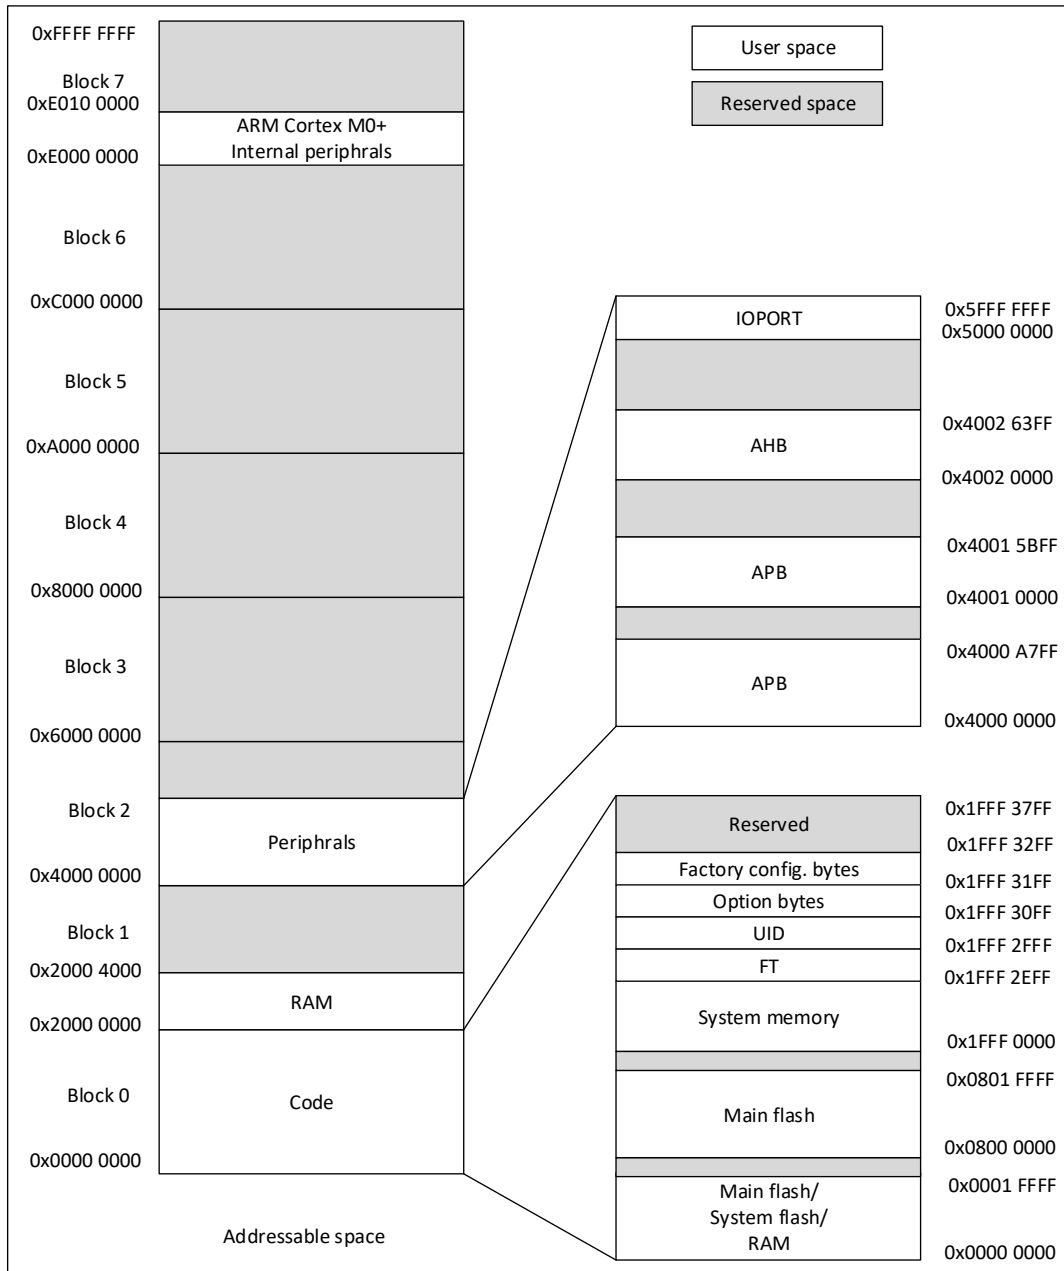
0xFFFF FFFF

Block 7

0xE010 0000

ARM Cortex M0+ Internal periphrals

0xE000 0000

Block 6

0xC000 0000

Block 5

0xA000 0000

Block 4

0x8000 0000

Block 3

0x6000 0000

Block 2

Periphrals

0x4000 0000

Block 1

0x2000 4000

RAM

0x2000 0000

Block 0

Code

0x0000 0000

Addressable space

User space

Reserved space

IOPORT

0x5FFF FFFF

0x5000 0000

0x4002 63FF

AHB

0x4002 0000

0x4001 5BFF

APB

0x4001 0000

0x4000 A7FF

APB

0x4000 0000

Reserved

0x1FFF 37FF

0x1FFF 32FF

Factory config. bytes

0x1FFF 31FF

Option bytes

0x1FFF 30FF

UID

0x1FFF 2FFF

FT

0x1FFF 2EFF

System memory

0x1FFF 0000

0x0801 FFFF

Main flash

0x0800 0000

0x0001 FFFF

Main flash/ System flash/ RAM

0x0000 0000